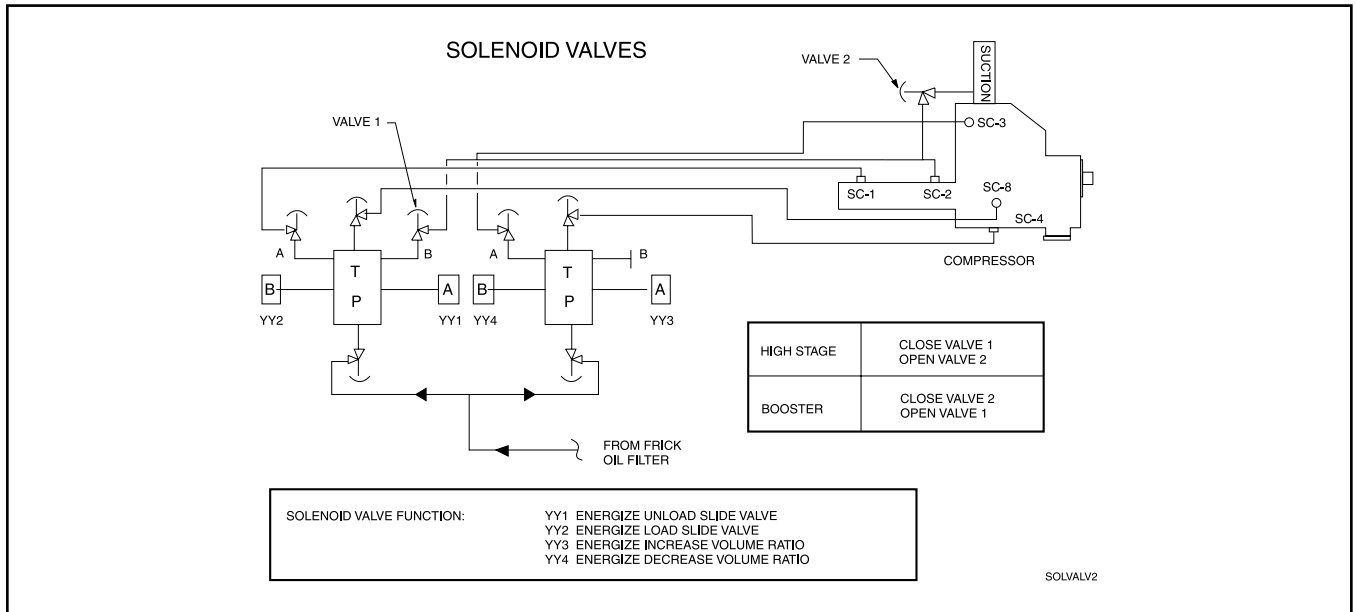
SOLENOID VALVES

VALVE 2

SUCTION

VALVE 1

SC-3

SC-1

SC-2

SC-8

SC-4

COMPRESSOR

A

B

A

B

T

P

T

P

B

A

B

A

YY2

YY1

YY4

YY3

| HIGH STAGE | CLOSE VALVE 1<br>OPEN VALVE 2 |
|---|---|
| BOOSTER | CLOSE VALVE 2<br>OPEN VALVE 1 |

FROM FRICK OIL FILTER

SOLENOID VALVE FUNCTION:

YY1 ENERGIZE UNLOAD SLIDE VALVE
YY2 ENERGIZE LOAD SLIDE VALVE
YY3 ENERGIZE INCREASE VOLUME RATIO
YY4 ENERGIZE DECREASE VOLUME RATIO

SOLVALV2